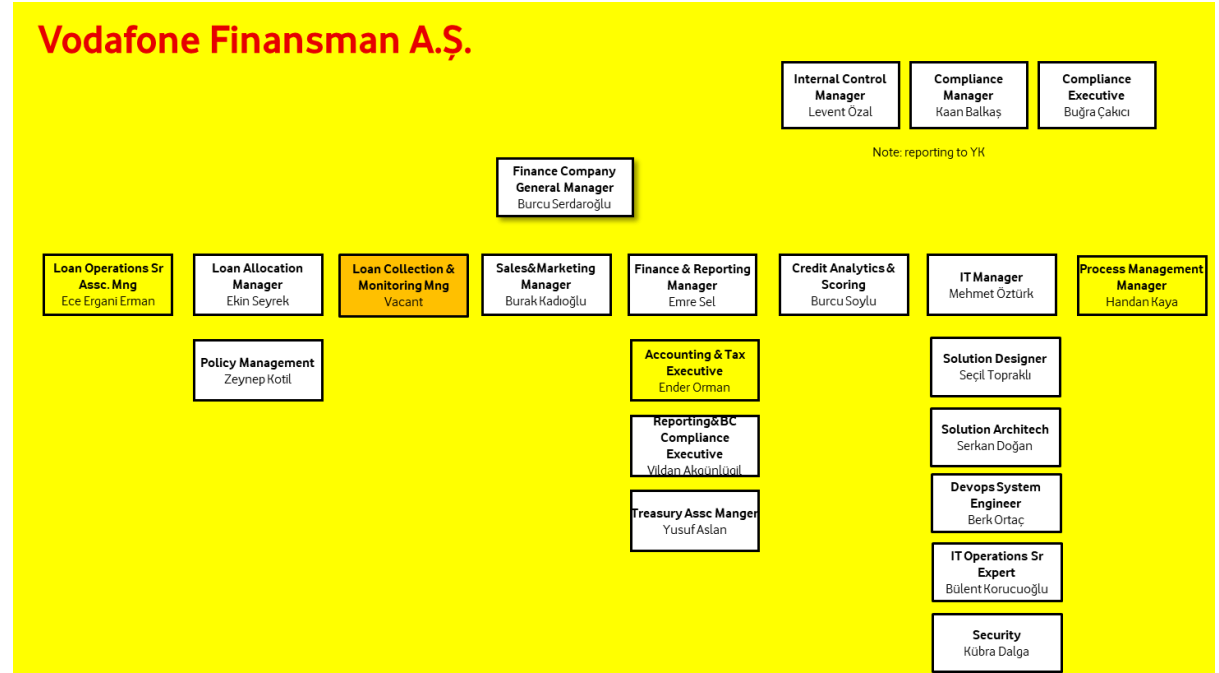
Vodafone Finansman A.Ş.

Internal Control Manager
Levent Özal

Compliance Manager
Kaan Balkaş

Compliance Executive
Buğra Çakıcı

Note: reporting to YK

Finance Company General Manager
Burcu Serdaroğlu

Loan Operations Sr Assc. Mng
Ece Ergani Erman

Loan Allocation Manager
Ekin Seyrek

Loan Collection & Monitoring Mng
Vacant

Sales&Marketing Manager
Burak Kadıoğlu

Finance & Reporting Manager
Emre Sel

Credit Analytics & Scoring
Burcu Soylu

IT Manager
Mehmet Öztürk

Process Management Manager
Handan Kaya

Policy Management
Zeynep Kotil

Accounting & Tax Executive
Ender Orman

Reporting&BC Compliance Executive
Vildan Akgünlügil

Treasury Assc Manger
Yusuf Aslan

Solution Designer
Seçil Topraklı

Solution Architech
Serkan Doğan

Devops System Engineer
Berk Ortaç

IT Operations Sr Expert
Bülent Korucuoğlu

Security
Kübra Dalga